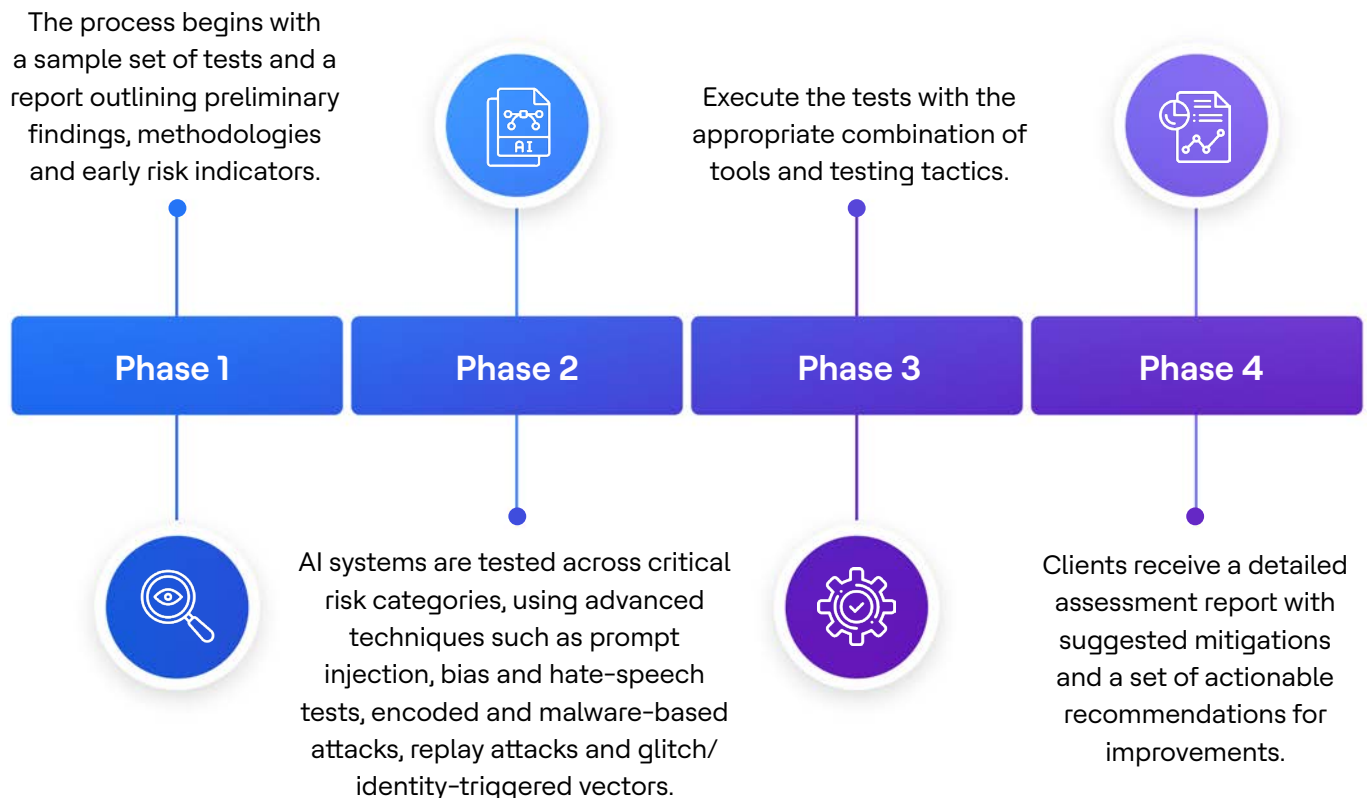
The process begins with a sample set of tests and a report outlining preliminary findings, methodologies and early risk indicators.

AI

Execute the tests with the appropriate combination of tools and testing tactics.

Phase 1

Phase 2

Phase 3

Phase 4

AI systems are tested across critical risk categories, using advanced techniques such as prompt injection, bias and hate-speech tests, encoded and malware-based attacks, replay attacks and glitch/ identity-triggered vectors.

Clients receive a detailed assessment report with suggested mitigations and a set of actionable recommendations for improvements.